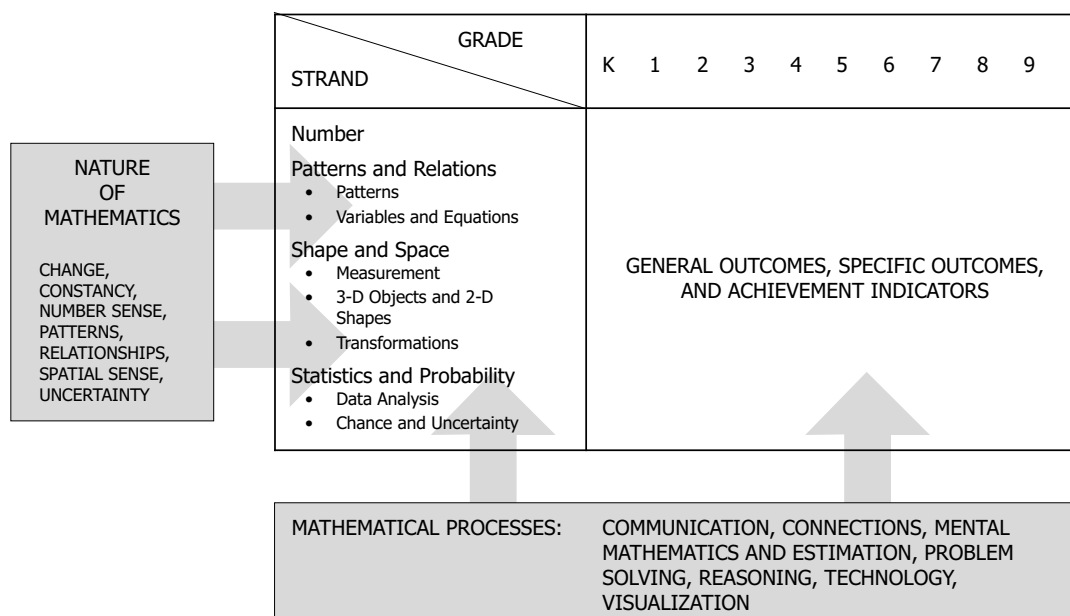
NATURE OF MATHEMATICS

CHANGE, CONSTANCY, NUMBER SENSE, PATTERNS, RELATIONSHIPS, SPATIAL SENSE, UNCERTAINTY

| GRADE / STRAND | K 1 2 3 4 5 6 7 8 9 |
|---|---|
| Number<br>Patterns and Relations<br>• Patterns<br>• Variables and Equations<br>Shape and Space<br>• Measurement<br>• 3-D Objects and 2-D Shapes<br>• Transformations<br>Statistics and Probability<br>• Data Analysis<br>• Chance and Uncertainty | GENERAL OUTCOMES, SPECIFIC OUTCOMES, AND ACHIEVEMENT INDICATORS |

MATHEMATICAL PROCESSES: COMMUNICATION, CONNECTIONS, MENTAL MATHEMATICS AND ESTIMATION, PROBLEM SOLVING, REASONING, TECHNOLOGY, VISUALIZATION